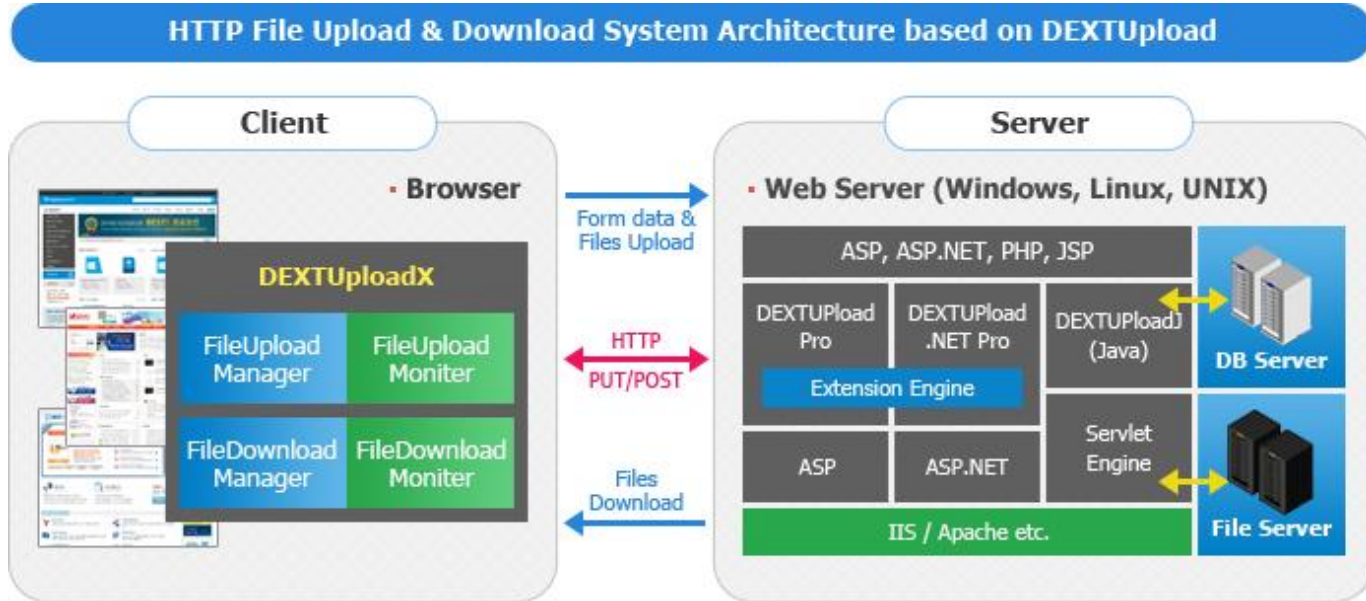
HTTP File Upload & Download System Architecture based on DEXTUpload

Client

Browser

DEXTUploadX

FileUpload Manager

FileUpload Moniter

FileDownload Manager

FileDownload Moniter

Form data & Files Upload

HTTP PUT/POST

Files Download

Server

Web Server (Windows, Linux, UNIX)

ASP, ASP.NET, PHP, JSP

DEXTUPload Pro

DEXTUPload .NET Pro

Extension Engine

DEXTUPloadJ (Java)

ASP

ASP.NET

Servlet Engine

IIS / Apache etc.

DB Server

File Server